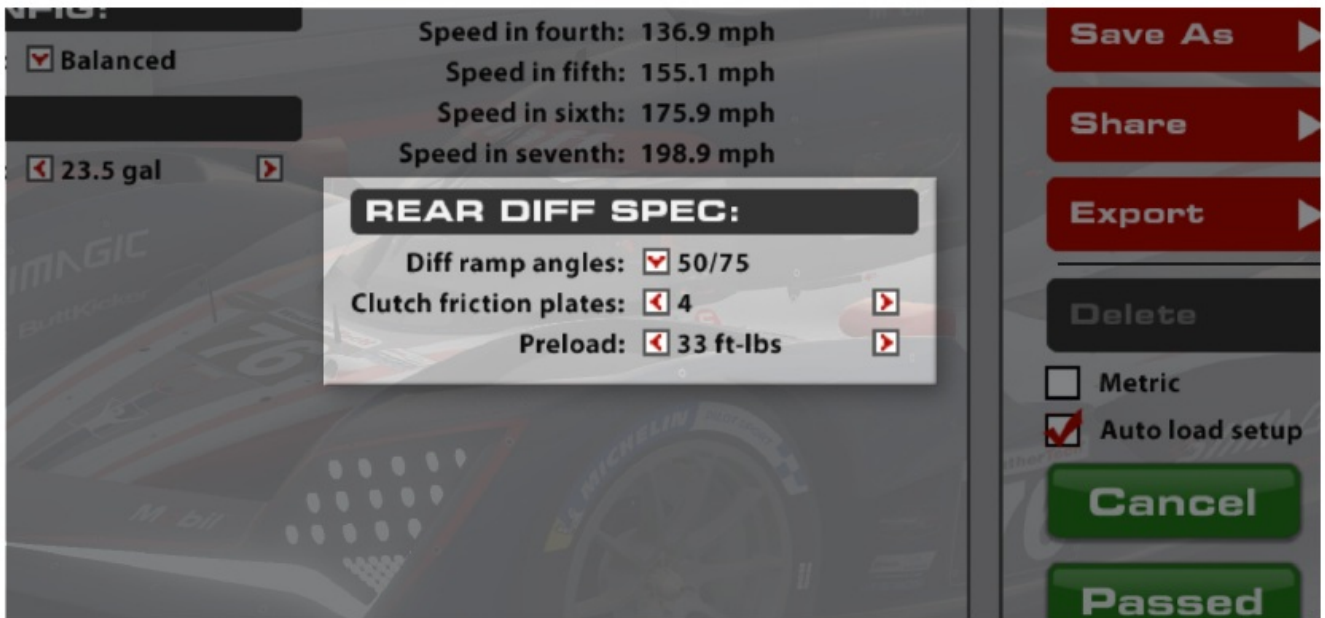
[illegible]

Balanced

23.5 gal

Speed in fourth: 136.9 mph
Speed in fifth: 155.1 mph
Speed in sixth: 175.9 mph
Speed in seventh: 198.9 mph

REAR DIFF SPEC:

Diff ramp angles: 50/75
Clutch friction plates: 4
Preload: 33 ft-lbs

Save As
Share
Export
Delete
Metric
Auto load setup
Cancel
Passed